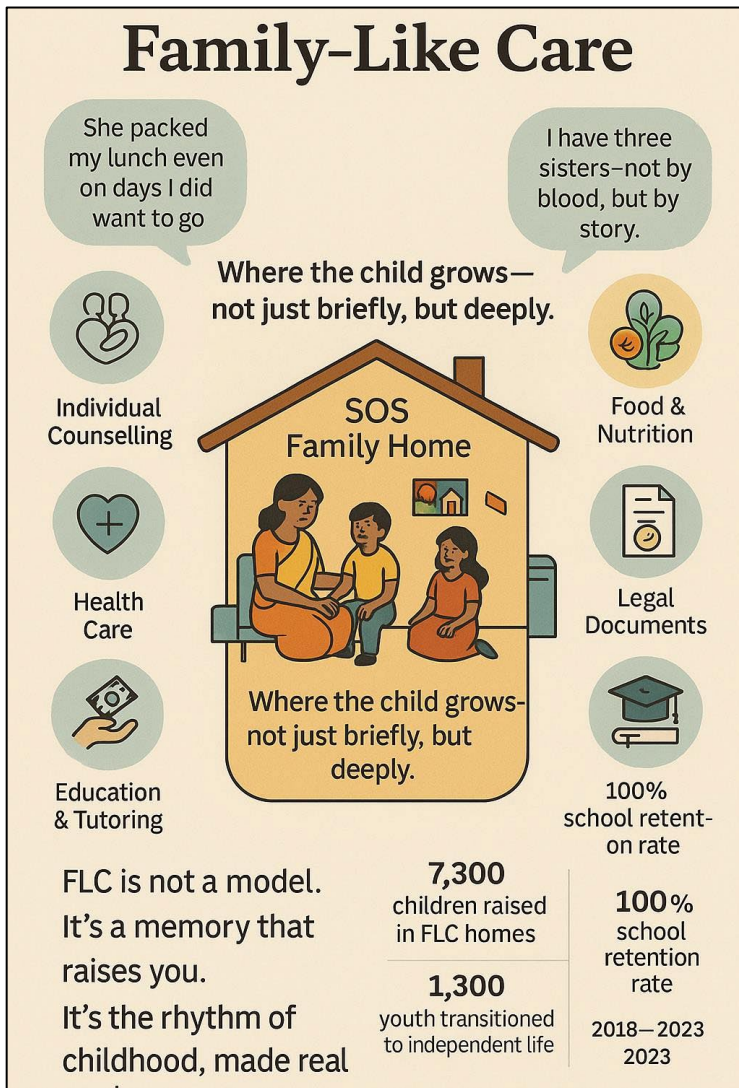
Family-Like Care

She packed my lunch even on days I did want to go

I have three sisters–not by blood, but by story.

Where the child grows— not just briefly, but deeply.

Individual Counselling

SOS Family Home

Food & Nutrition

Health Care

Legal Documents

Education & Tutoring

Where the child grows- not just briefly, but deeply.

100% school retent-on rate

FLC is not a model. It's a memory that raises you. It's the rhythm of childhood, made real

7,300 children raised in FLC homes

1,300 youth transitioned to independent life

100% school retention rate

2018—2023 2023